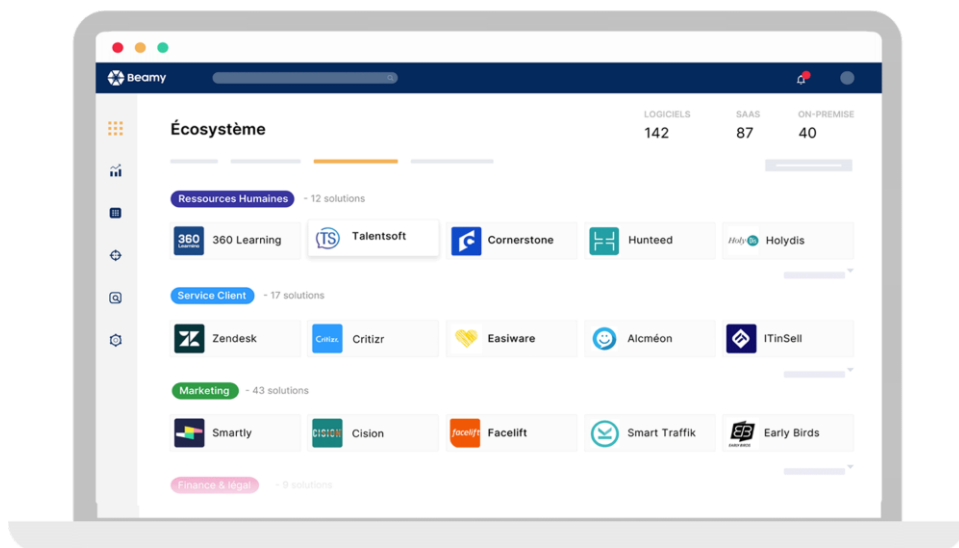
Beamy

Écosystème

LOGICIELS
142

SAAS
87

ON-PREMISE
40

Ressources Humaines - 12 solutions

360 Learning
360 Learning

Talentsoft

Cornerstone

Hunteed

Holydis

Service Client - 17 solutions

Zendesk

Critizr

Easiware

Alcméon

ITinSell

Marketing - 43 solutions

Smartly

Cision

Facelift

Smart Traffik

Early Birds

Finance & légal - 9 solutions